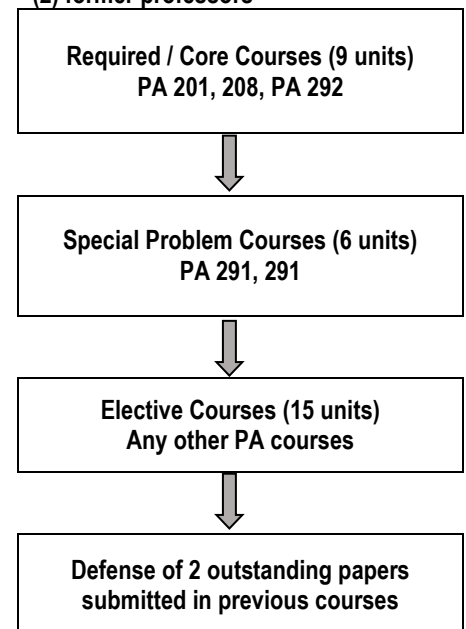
(2) former professors

Required / Core Courses (9 units)
PA 201, 208, PA 292

Special Problem Courses (6 units)
PA 291, 291

Elective Courses (15 units)
Any other PA courses

Defense of 2 outstanding papers submitted in previous courses